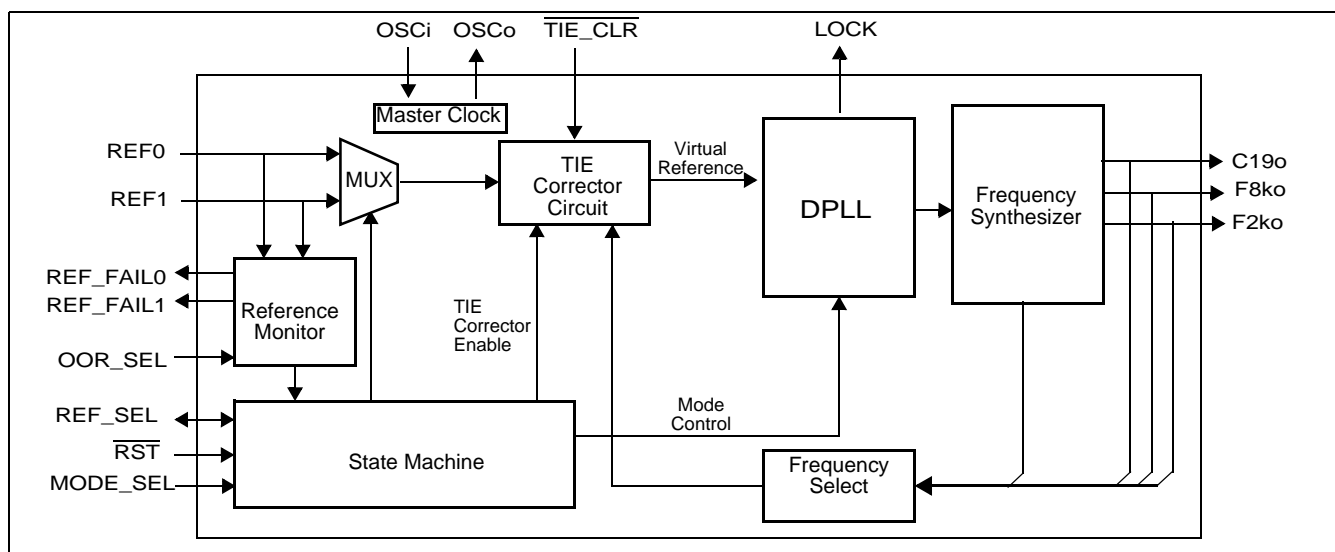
OSCi OSCo $\overline{\text{TIE\_CLR}}$ LOCK

Master Clock

REF0
REF1

MUX

TIE Corrector Circuit

Virtual Reference

DPLL

Frequency Synthesizer

C19o
F8ko
F2ko

REF_FAIL0
REF_FAIL1

Reference Monitor

OOR_SEL

TIE Corrector Enable

Mode Control

REF_SEL
$\overline{\text{RST}}$
MODE_SEL

State Machine

Frequency Select